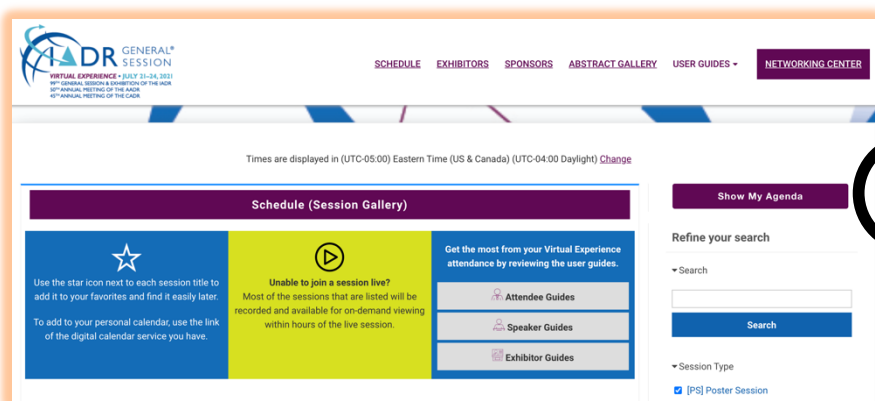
IADR GENERAL® SESSION
VIRTUAL EXPERIENCE • JULY 21–24, 2021
99TH GENERAL SESSION & EXHIBITION OF THE IADR
50TH ANNUAL MEETING OF THE AADR
45TH ANNUAL MEETING OF THE CADR

SCHEDULE EXHIBITORS SPONSORS ABSTRACT GALLERY USER GUIDES NETWORKING CENTER

Times are displayed in (UTC-05:00) Eastern Time (US & Canada) (UTC-04:00 Daylight) Change

Schedule (Session Gallery)

Use the star icon next to each session title to add it to your favorites and find it easily later.

To add to your personal calendar, use the link of the digital calendar service you have.

Unable to join a session live?
Most of the sessions that are listed will be recorded and available for on-demand viewing within hours of the live session.

Get the most from your Virtual Experience attendance by reviewing the user guides.

Attendee Guides

Speaker Guides

Exhibitor Guides

Show My Agenda

Refine your search

Search

Search

Session Type

[PS] Poster Session